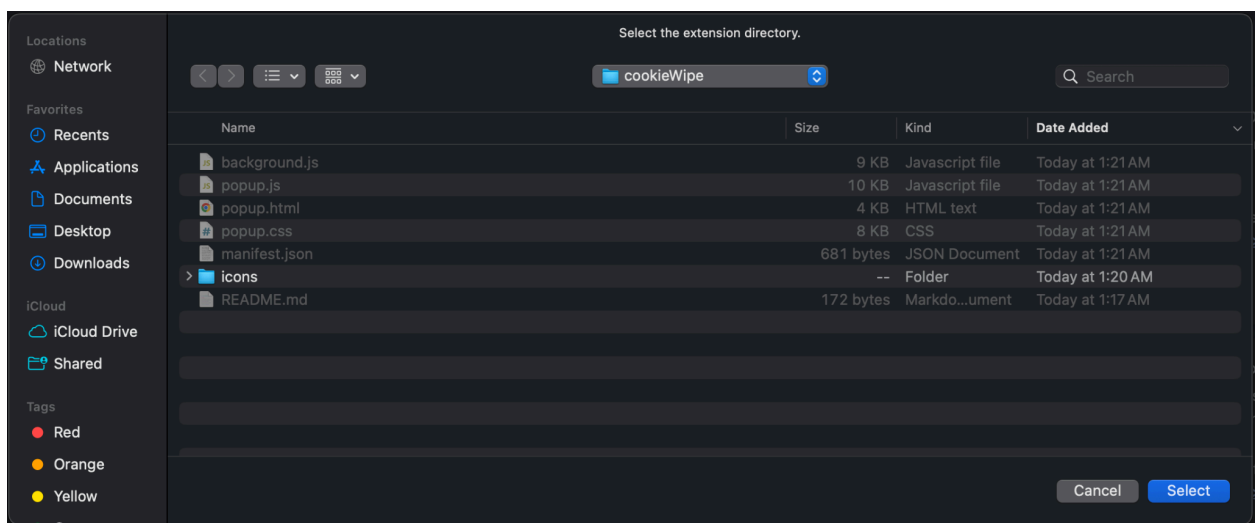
Locations
Network
Favorites
Recents
Applications
Documents
Desktop
Downloads
iCloud
iCloud Drive
Shared
Tags
Red
Orange
Yellow

Select the extension directory.

cookieWipe

Search

| Name | Size | Kind | Date Added |
|---|---|---|---|
| background.js | 9 KB | Javascript file | Today at 1:21 AM |
| popup.js | 10 KB | Javascript file | Today at 1:21 AM |
| popup.html | 4 KB | HTML text | Today at 1:21 AM |
| popup.css | 8 KB | CSS | Today at 1:21 AM |
| manifest.json | 681 bytes | JSON Document | Today at 1:21 AM |
| icons | -- | Folder | Today at 1:20 AM |
| README.md | 172 bytes | Markdo...ument | Today at 1:17 AM |

Cancel
Select